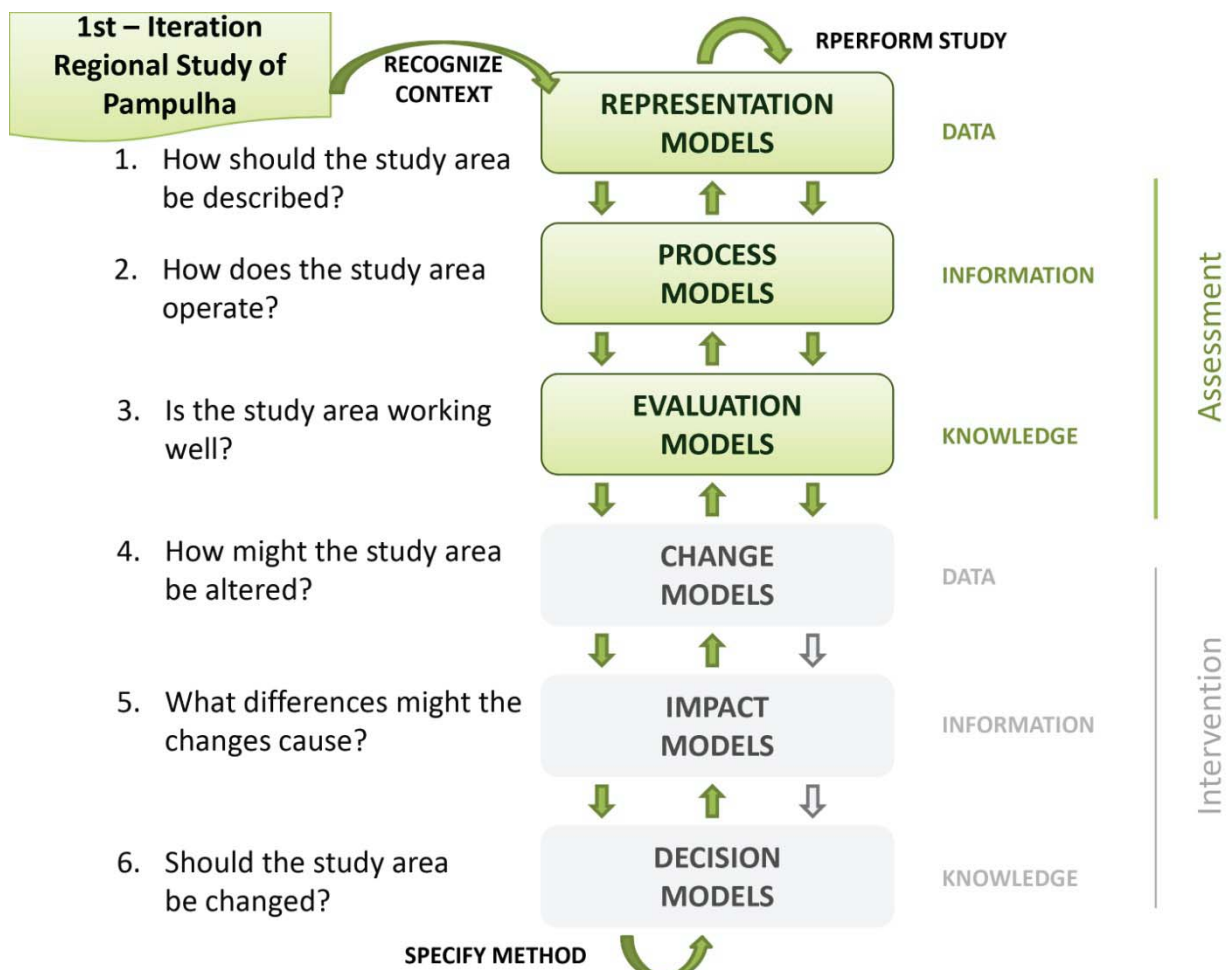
1st – Iteration
Regional Study of Pampulha

RECOGNIZE CONTEXT

RPERFORM STUDY

REPRESENTATION MODELS

DATA

1. How should the study area be described?

PROCESS MODELS

INFORMATION

2. How does the study area operate?

EVALUATION MODELS

KNOWLEDGE

3. Is the study area working well?

Assessment

CHANGE MODELS

DATA

4. How might the study area be altered?

IMPACT MODELS

INFORMATION

5. What differences might the changes cause?

DECISION MODELS

KNOWLEDGE

6. Should the study area be changed?

Intervention

SPECIFY METHOD